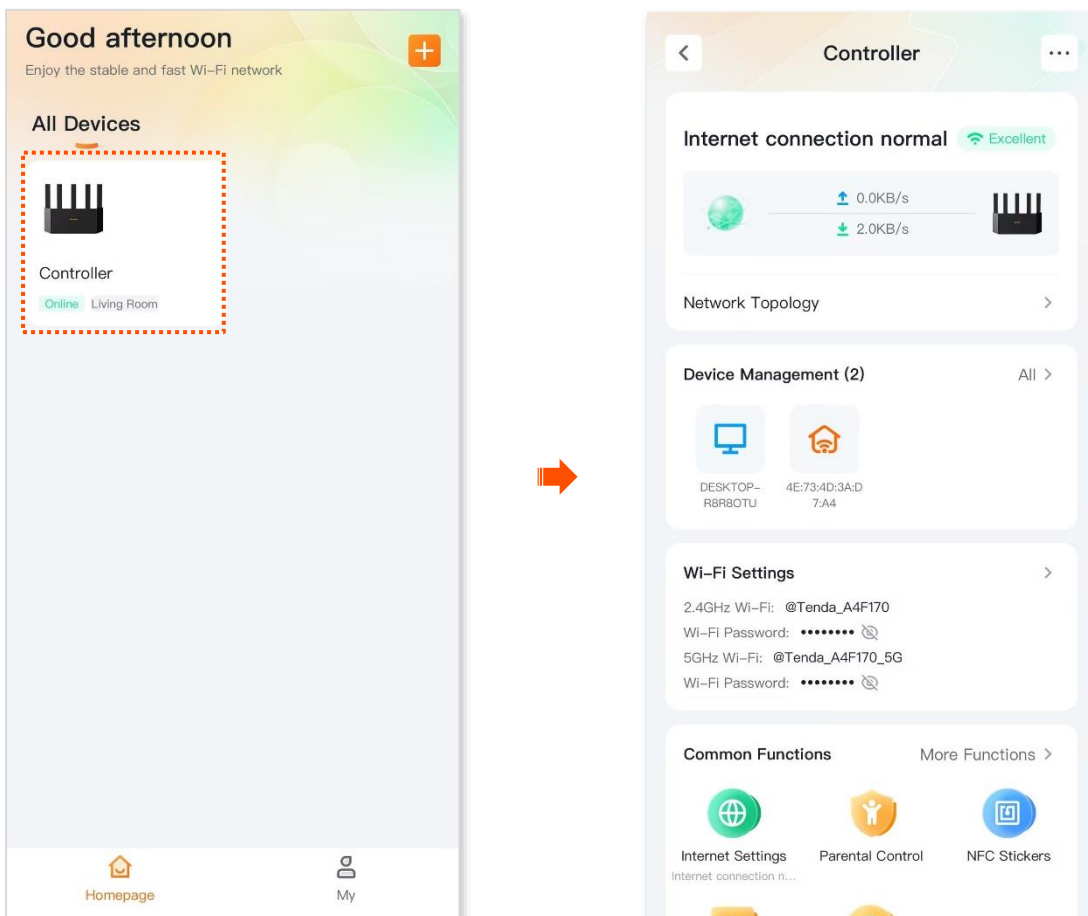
Good afternoon

Enjoy the stable and fast Wi-Fi network

All Devices

Controller

Online Living Room

Homepage

My

Controller

Internet connection normal Excellent

0.0KB/s

2.0KB/s

Network Topology

Device Management (2)

All

DESKTOP-R8R8OTU

4E:73:4D:3A:D7:A4

Wi-Fi Settings

2.4GHz Wi-Fi: @Tenda_A4F170

Wi-Fi Password: ••••••••

5GHz Wi-Fi: @Tenda_A4F170_5G

Wi-Fi Password: ••••••••

Common Functions

More Functions

Internet Settings

Internet connection n...

Parental Control

NFC Stickers